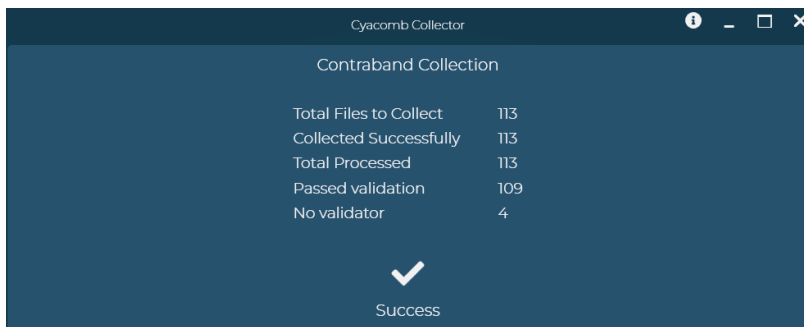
Cyacomb Collector

Contraband Collection

| | |
|---|---|
| Total Files to Collect | 113 |
| Collected Successfully | 113 |
| Total Processed | 113 |
| Passed validation | 109 |
| No validator | 4 |

Success